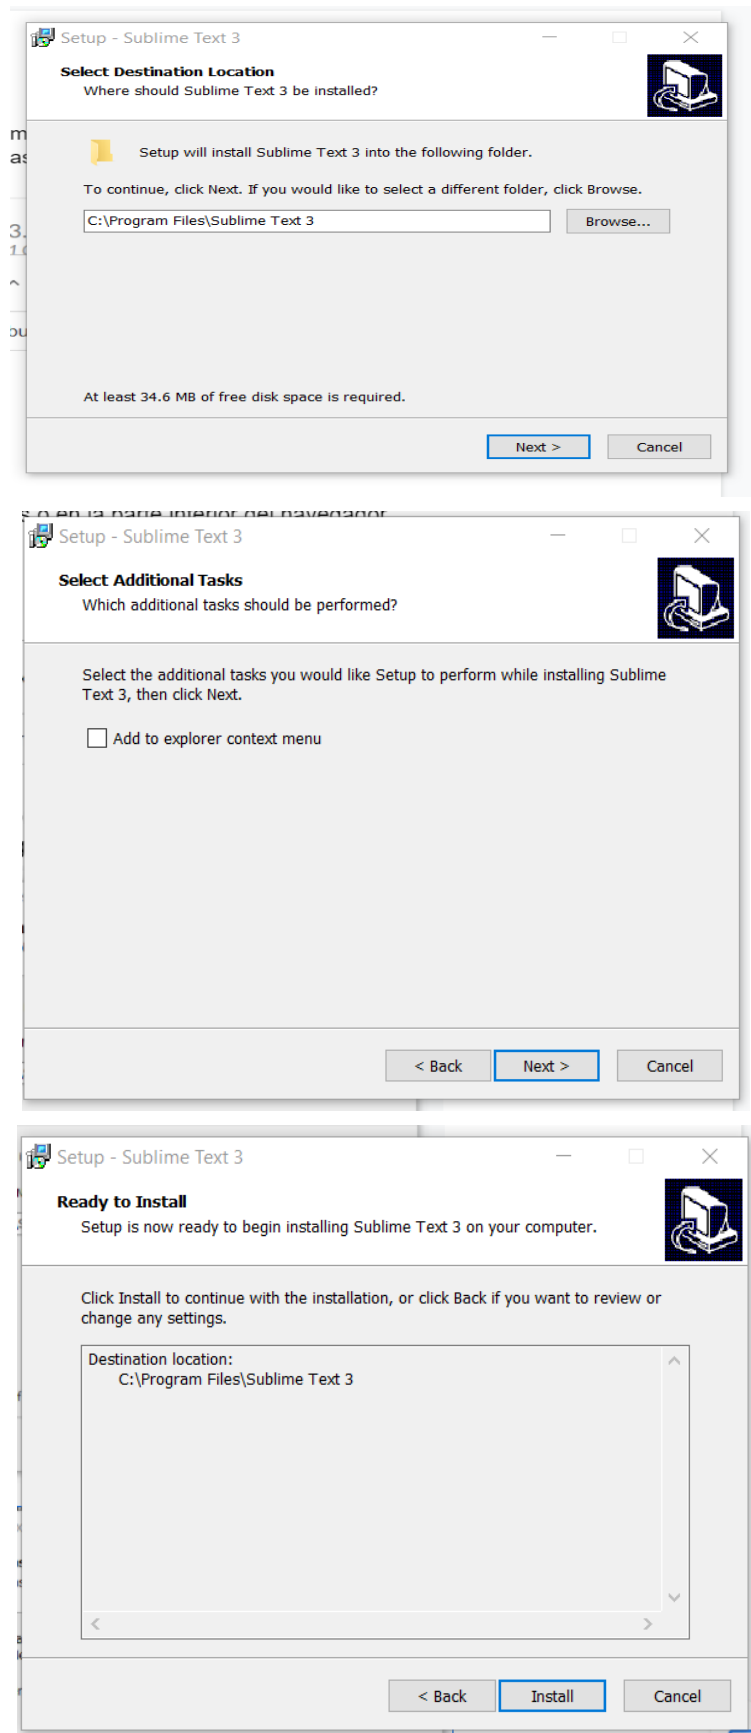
Setup - Sublime Text 3

Select Destination Location
Where should Sublime Text 3 be installed?

Setup will install Sublime Text 3 into the following folder.

To continue, click Next. If you would like to select a different folder, click Browse.

C:\Program Files\Sublime Text 3

Browse...

At least 34.6 MB of free disk space is required.

Next >

Cancel

s o en la parte inferior del navegador

Setup - Sublime Text 3

Select Additional Tasks
Which additional tasks should be performed?

Select the additional tasks you would like Setup to perform while installing Sublime Text 3, then click Next.

Add to explorer context menu

< Back

Next >

Cancel

Setup - Sublime Text 3

Ready to Install
Setup is now ready to begin installing Sublime Text 3 on your computer.

Click Install to continue with the installation, or click Back if you want to review or change any settings.

Destination location:
C:\Program Files\Sublime Text 3

< Back

Install

Cancel